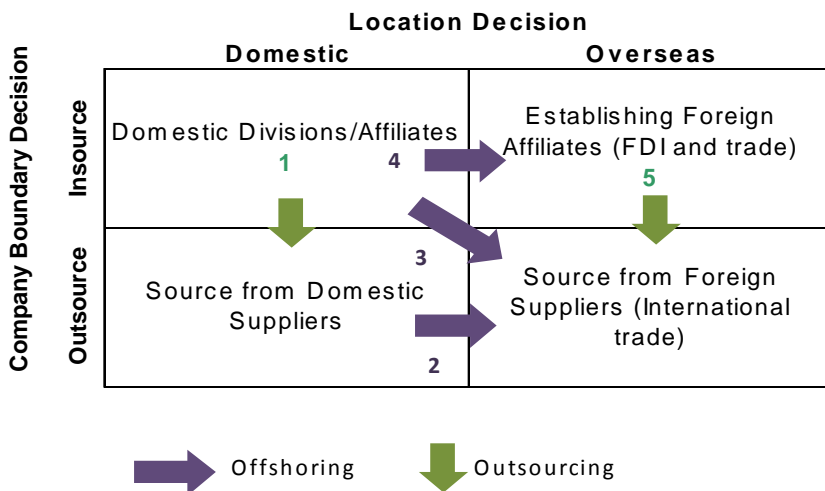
Location Decision

Domestic

Overseas

Company Boundary Decision

Insource

Outsource

Domestic Divisions/Affiliates

1

4

Establishing Foreign Affiliates (FDI and trade)

5

3

Source from Domestic Suppliers

Source from Foreign Suppliers (International trade)

2

Offshoring

Outsourcing